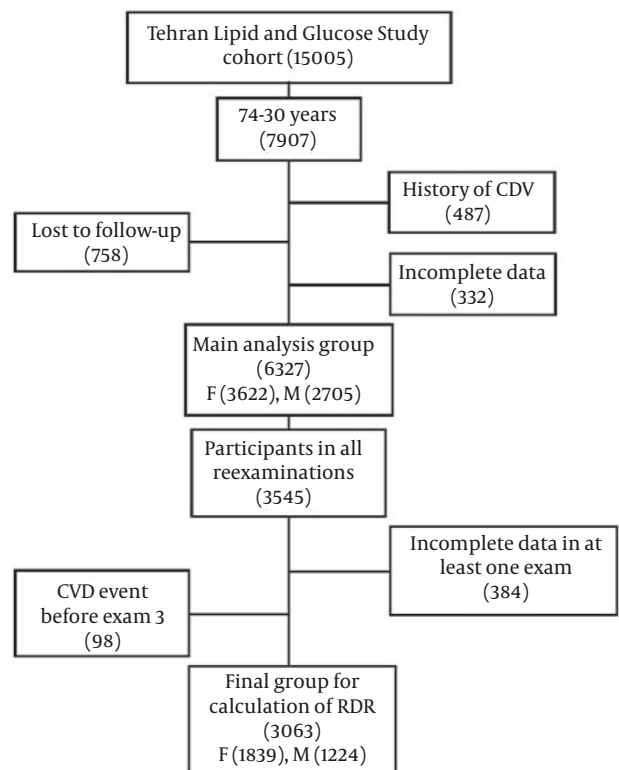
Tehran Lipid and Glucose Study cohort (15005)

74-30 years (7907)

History of CDV (487)

Lost to follow-up (758)

Incomplete data (332)

Main analysis group (6327) F (3622), M (2705)

Participants in all reexaminations (3545)

Incomplete data in at least one exam (384)

CVD event before exam 3 (98)

Final group for calculation of RDR (3063) F (1839), M (1224)